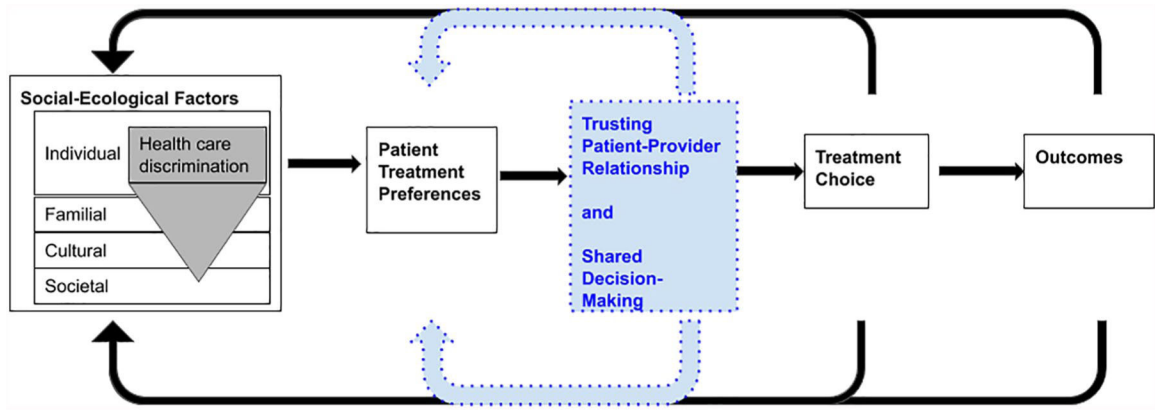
Social-Ecological Factors

Individual

Health care discrimination

Familial

Cultural

Societal

Patient Treatment Preferences

Trusting Patient-Provider Relationship

and

Shared Decision-Making

Treatment Choice

Outcomes